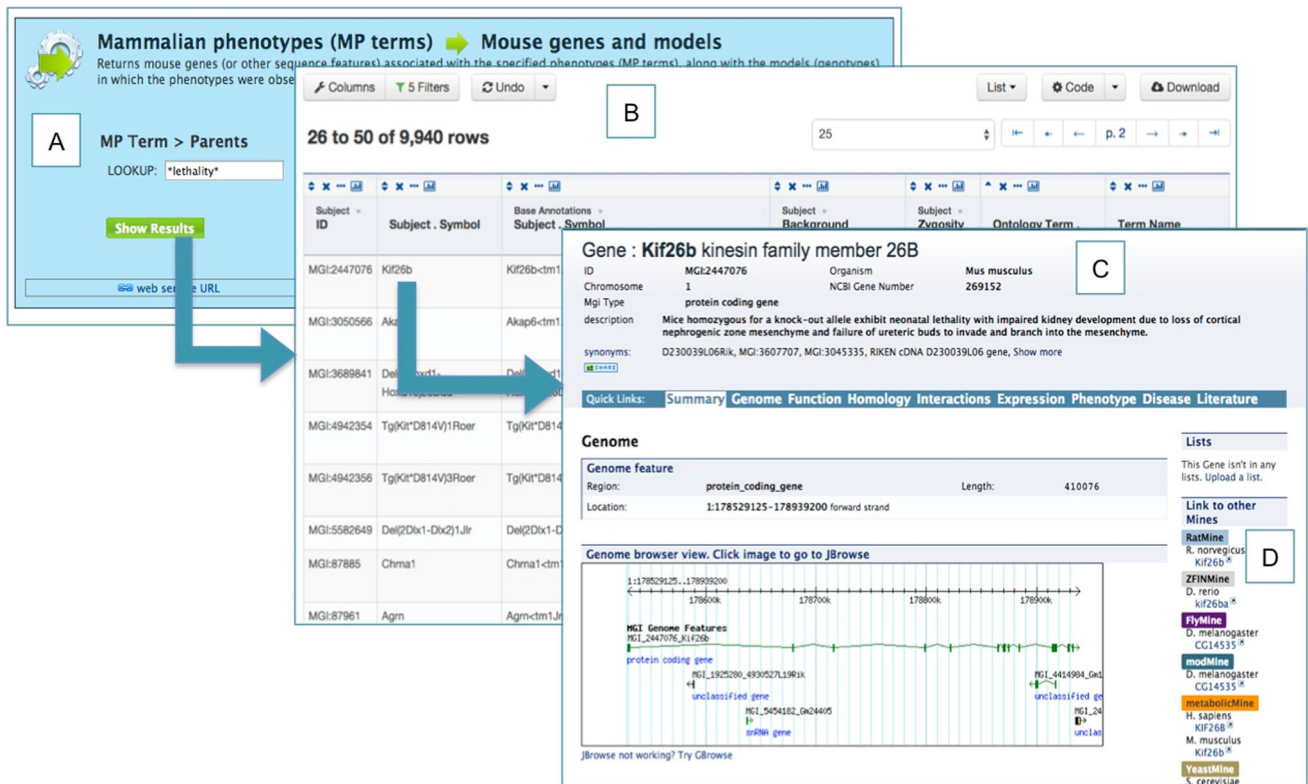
Mammalian phenotypes (MP terms) Mouse genes and models

Returns mouse genes (or other sequence features) associated with the specified phenotypes (MP terms), along with the models (genotypes) in which the phenotypes were obse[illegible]

A

MP Term > Parents

LOOKUP: *lethality*

Show Results

web se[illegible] URL

Columns 5 Filters Undo

B

List Code Download

26 to 50 of 9,940 rows

25

p. 2

| Subject ID | Subject . Symbol | Base Annotations Subject . Symbol | Subject Background | Subject Zygosity | Ontology Term . | Term Name |
|---|---|---|---|---|---|---|
| MGI:2447076 | Kif26b | Kif26b<tm1 | | | | |
| MGI:3050566 | Akap6 | Akap6<tm1 | | | | |
| MGI:3689841 | Del(Hoxd1-Hoxd13)... | Del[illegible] | | | | |
| MGI:4942354 | Tg(Kit*D814V)1Roer | Tg(Kit*D814 | | | | |
| MGI:4942356 | Tg(Kit*D814V)3Roer | Tg(Kit*D814 | | | | |
| MGI:5582649 | Del(2Dlx1-Dlx2)1Jlr | Del(2Dlx1-D | | | | |
| MGI:87885 | Chrna1 | Chrna1<tm1 | | | | |
| MGI:87961 | Agrn | Agrn<tm1Jr | | | | |

Gene : Kif26b kinesin family member 26B

C

ID MGI:2447076 Organism Mus musculus
Chromosome 1 NCBI Gene Number 269152
Mgi Type protein coding gene
description Mice homozygous for a knock-out allele exhibit neonatal lethality with impaired kidney development due to loss of cortical nephrogenic zone mesenchyme and failure of ureteric buds to invade and branch into the mesenchyme.
synonyms: D230039L06Rik, MGI:3607707, MGI:3045335, RIKEN cDNA D230039L06 gene, Show more

Quick Links: Summary Genome Function Homology Interactions Expression Phenotype Disease Literature

Genome

Genome feature
Region: protein_coding_gene Length: 410076
Location: 1:178529125-178939200 forward strand

Genome browser view. Click image to go to JBrowse

1:178529125..178939200
178600k 178700k 178800k 178900k
MGI Genome Features
MGI_2447076_Kif26b
protein coding gene
MGI_1925280_4930527L19Rik
unclassified gene
MGI_5454182_Gm24405
snRNA gene
MGI_4414984_Gm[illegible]
unclassified ge
MGI_24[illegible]
unclas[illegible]

JBrowse not working? Try GBrowse

Lists
This Gene isn't in any lists. Upload a list.

Link to other Mines

D

RatMine
R. norvegicus
Kif26b
ZFINMine
D. rerio
kif26ba
FlyMine
D. melanogaster
CG14535
modMine
D. melanogaster
CG14535
metabolicMine
H. sapiens
KIF26B
M. musculus
Kif26b
YeastMine
S. cerevisiae